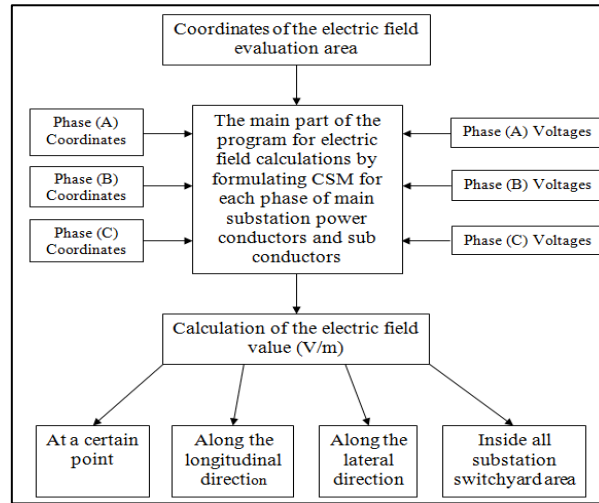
Coordinates of the electric field evaluation area

Phase (A) Coordinates

Phase (B) Coordinates

Phase (C) Coordinates

The main part of the program for electric field calculations by formulating CSM for each phase of main substation power conductors and sub conductors

Phase (A) Voltages

Phase (B) Voltages

Phase (C) Voltages

Calculation of the electric field value (V/m)

At a certain point

Along the longitudinal direction

Along the lateral direction

Inside all substation switchyard area